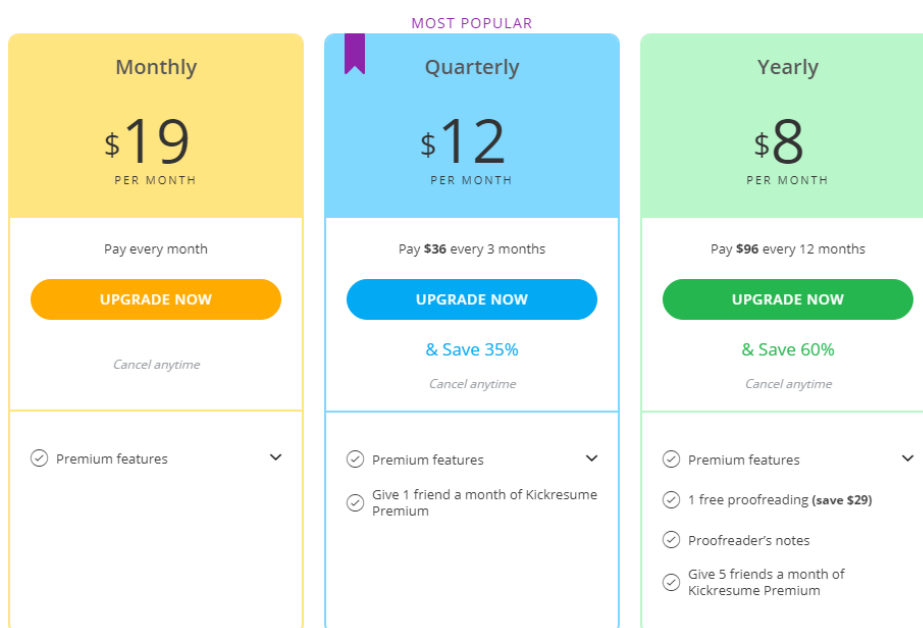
MOST POPULAR

Monthly

$19
PER MONTH

Pay every month

UPGRADE NOW

Cancel anytime

Premium features

Quarterly

$12
PER MONTH

Pay **$36** every 3 months

UPGRADE NOW

& Save 35%

Cancel anytime

Premium features

Give 1 friend a month of Kickresume Premium

Yearly

$8
PER MONTH

Pay **$96** every 12 months

UPGRADE NOW

& Save 60%

Cancel anytime

Premium features

1 free proofreading **(save $29)**

Proofreader's notes

Give 5 friends a month of Kickresume Premium